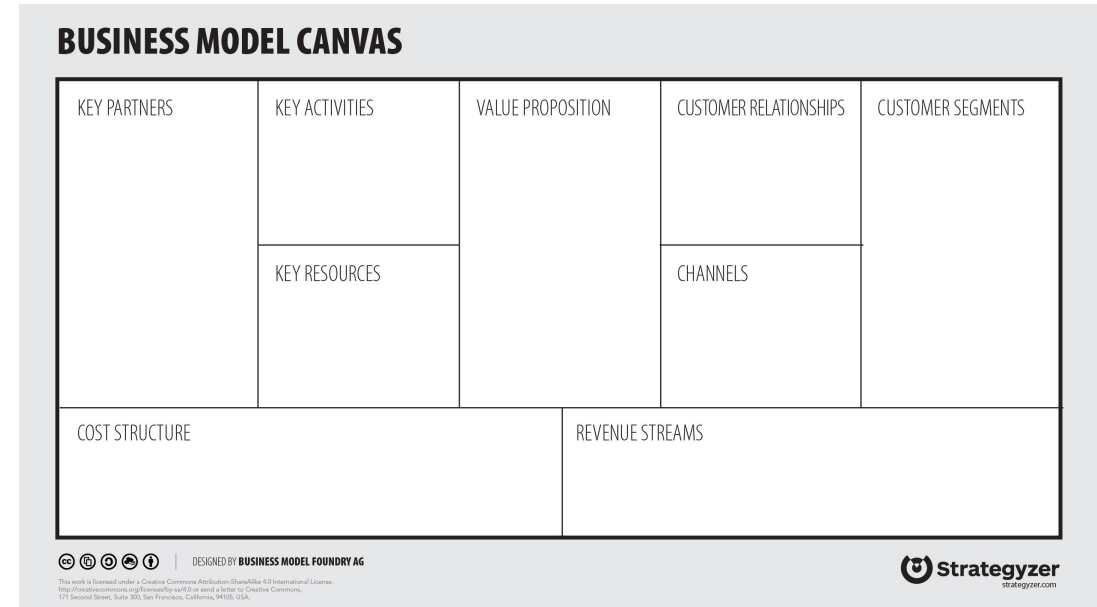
BUSINESS MODEL CANVAS

KEY PARTNERS

KEY ACTIVITIES

KEY RESOURCES

VALUE PROPOSITION

CUSTOMER RELATIONSHIPS

CHANNELS

CUSTOMER SEGMENTS

COST STRUCTURE

REVENUE STREAMS

DESIGNED BY BUSINESS MODEL FOUNDRY AG

This work is licensed under a Creative Commons Attribution-ShareAlike 4.0 International License. http://creativecommons.org/licenses/by-sa/4.0 or send a letter to Creative Commons, 171 Second Street, Suite 300, San Francisco, California, 94105, USA.

Strategyzer
strategyzer.com